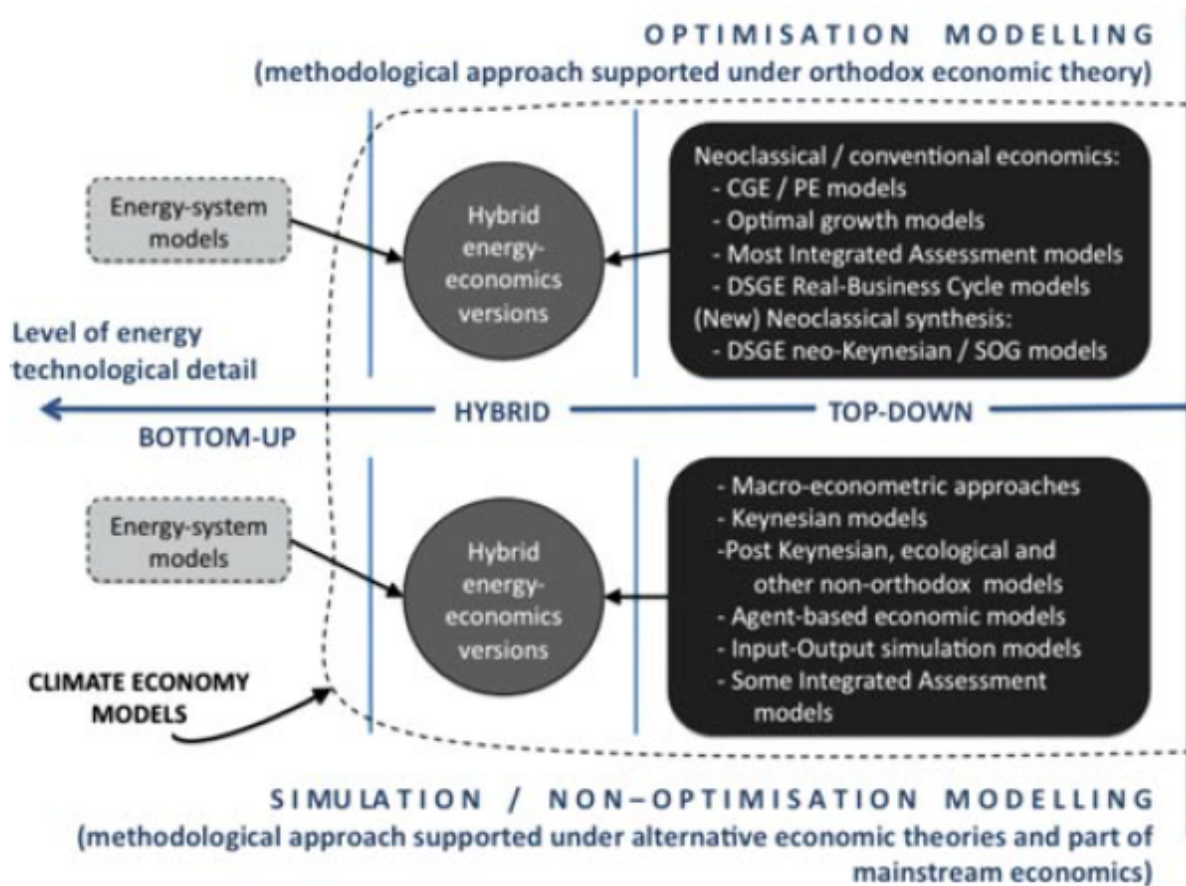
OPTIMISATION MODELLING
(methodological approach supported under orthodox economic theory)

Energy-system models

Hybrid energy-economics versions

Neoclassical / conventional economics:
- CGE / PE models
- Optimal growth models
- Most Integrated Assessment models
- DSGE Real-Business Cycle models
(New) Neoclassical synthesis:
- DSGE neo-Keynesian / SOG models

Level of energy technological detail

HYBRID

TOP-DOWN

BOTTOM-UP

Energy-system models

Hybrid energy-economics versions

- Macro-econometric approaches
- Keynesian models
-Post Keynesian, ecological and other non-orthodox models
- Agent-based economic models
- Input-Output simulation models
- Some Integrated Assessment models

CLIMATE ECONOMY MODELS

SIMULATION / NON–OPTIMISATION MODELLING
(methodological approach supported under alternative economic theories and part of mainstream economics)